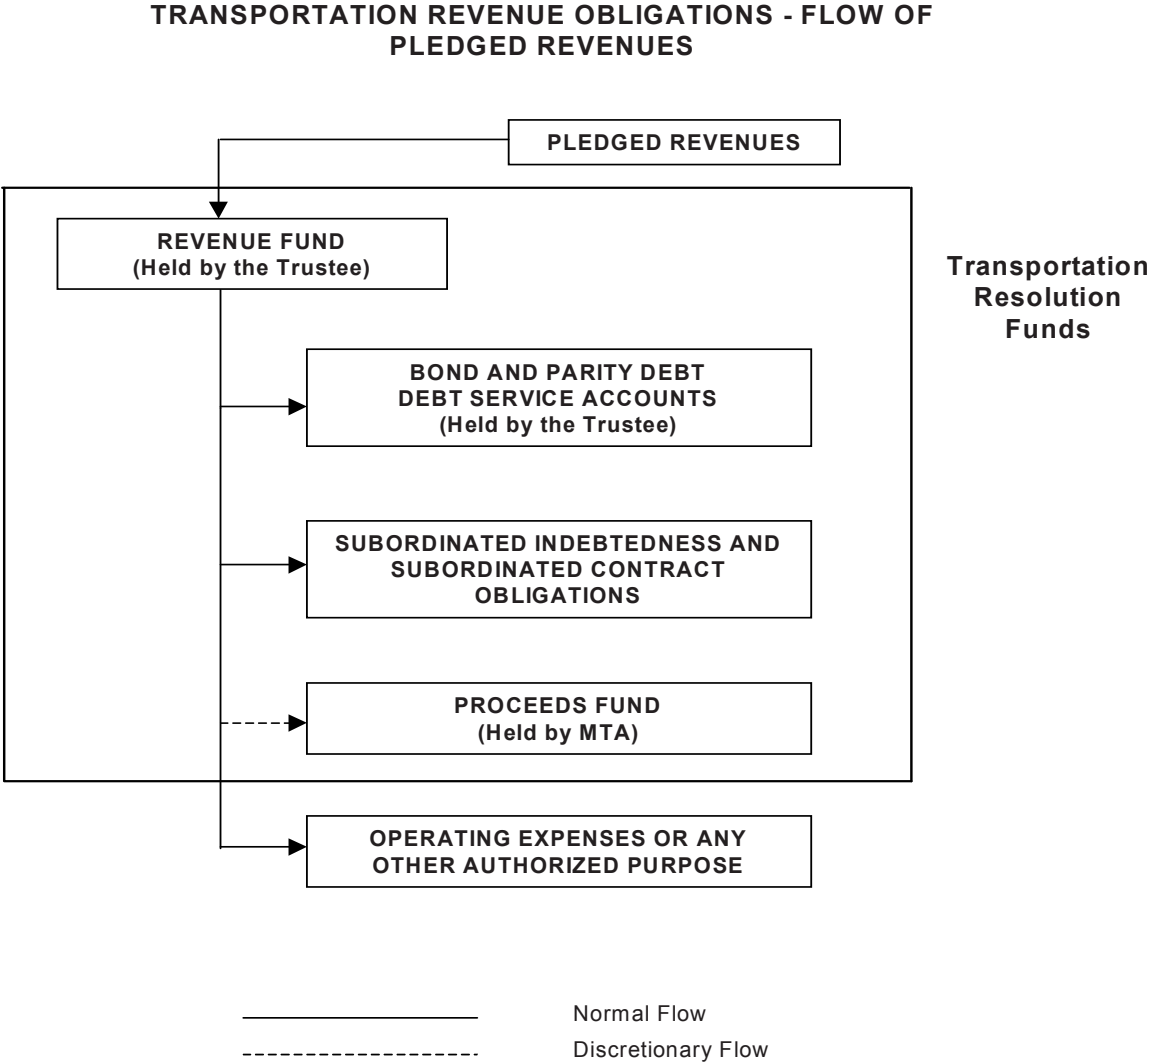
TRANSPORTATION REVENUE OBLIGATIONS - FLOW OF PLEDGED REVENUES

PLEDGED REVENUES

REVENUE FUND
(Held by the Trustee)

Transportation Resolution Funds

BOND AND PARITY DEBT DEBT SERVICE ACCOUNTS
(Held by the Trustee)

SUBORDINATED INDEBTEDNESS AND SUBORDINATED CONTRACT OBLIGATIONS

PROCEEDS FUND
(Held by MTA)

OPERATING EXPENSES OR ANY OTHER AUTHORIZED PURPOSE

Normal Flow

Discretionary Flow